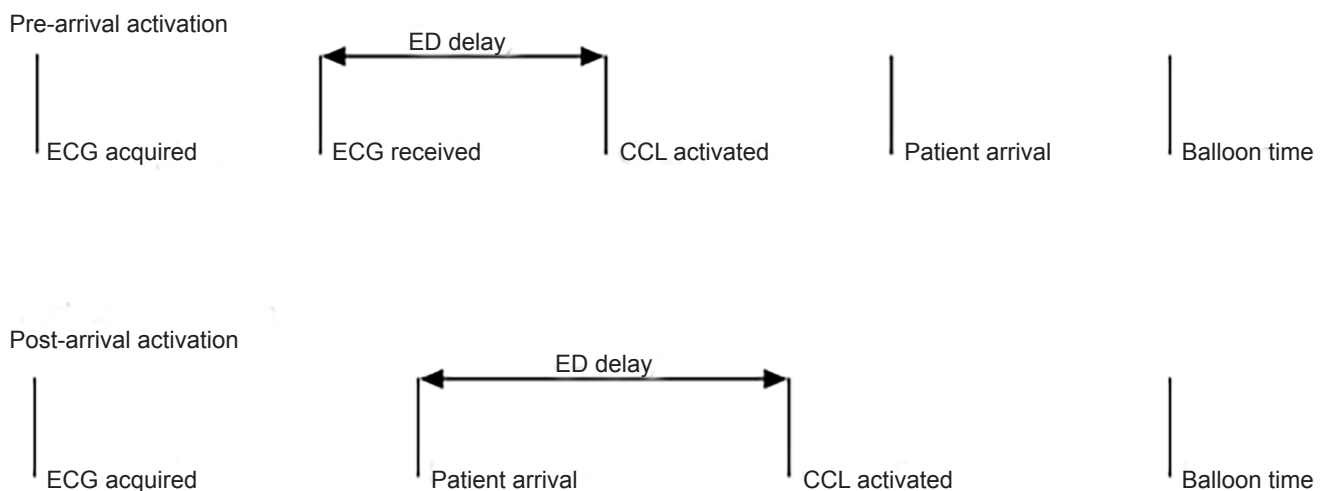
Pre-arrival activation

ED delay

ECG acquired

ECG received

CCL activated

Patient arrival

Balloon time

Post-arrival activation

ED delay

ECG acquired

Patient arrival

CCL activated

Balloon time